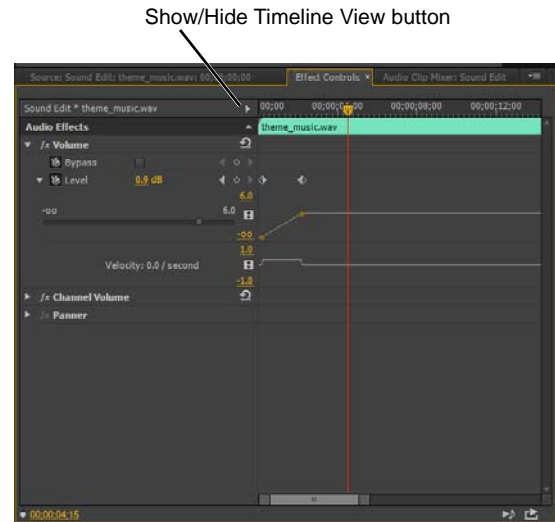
Show/Hide Timeline View button

Source: Sound Edit: theme_music.wav: 00;00;00;00
Effect Controls ×
Audio Clip Mixer: Sound Edit

Sound Edit * theme_music.wav
00;00
00;00;04;00
00;00;08;00
00;00;12;00

Audio Effects
theme_music.wav

fx Volume
Bypass
Level
0.9 dB
6.0
-oo
6.0
-oo
1.0
Velocity: 0.0 / second
-1.0

fx Channel Volume
fx Panner

00;00;04;15